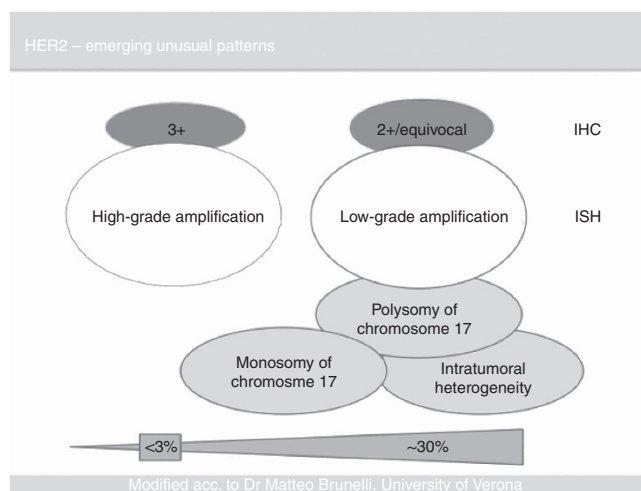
HER2 – emerging unusual patterns

3+

2+/equivocal

IHC

High-grade amplification

Low-grade amplification

ISH

Polysomy of chromosome 17

Monosomy of chromosme 17

Intratumoral heterogeneity

<3%

~30%

Modified acc. to Dr Matteo Brunelli, University of Verona